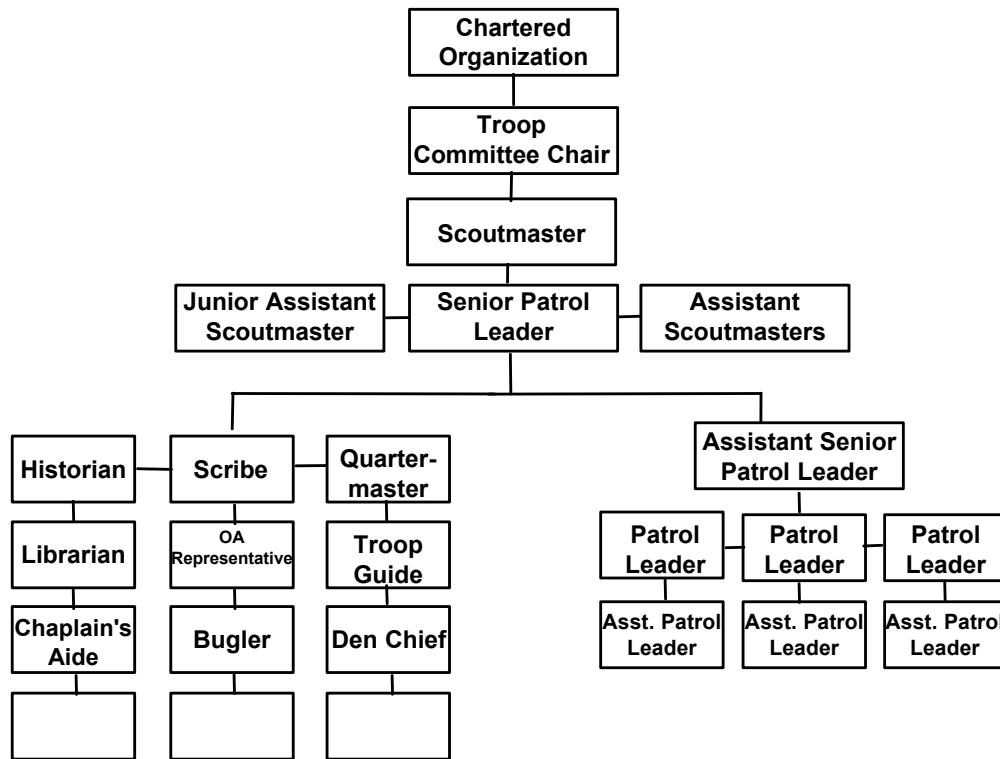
Chartered Organization

Troop Committee Chair

Scoutmaster

Junior Assistant Scoutmaster

Senior Patrol Leader

Assistant Scoutmasters

Historian

Scribe

Quartermaster

Librarian

OA Representative

Troop Guide

Chaplain's Aide

Bugler

Den Chief

Assistant Senior Patrol Leader

Patrol Leader

Patrol Leader

Patrol Leader

Asst. Patrol Leader

Asst. Patrol Leader

Asst. Patrol Leader